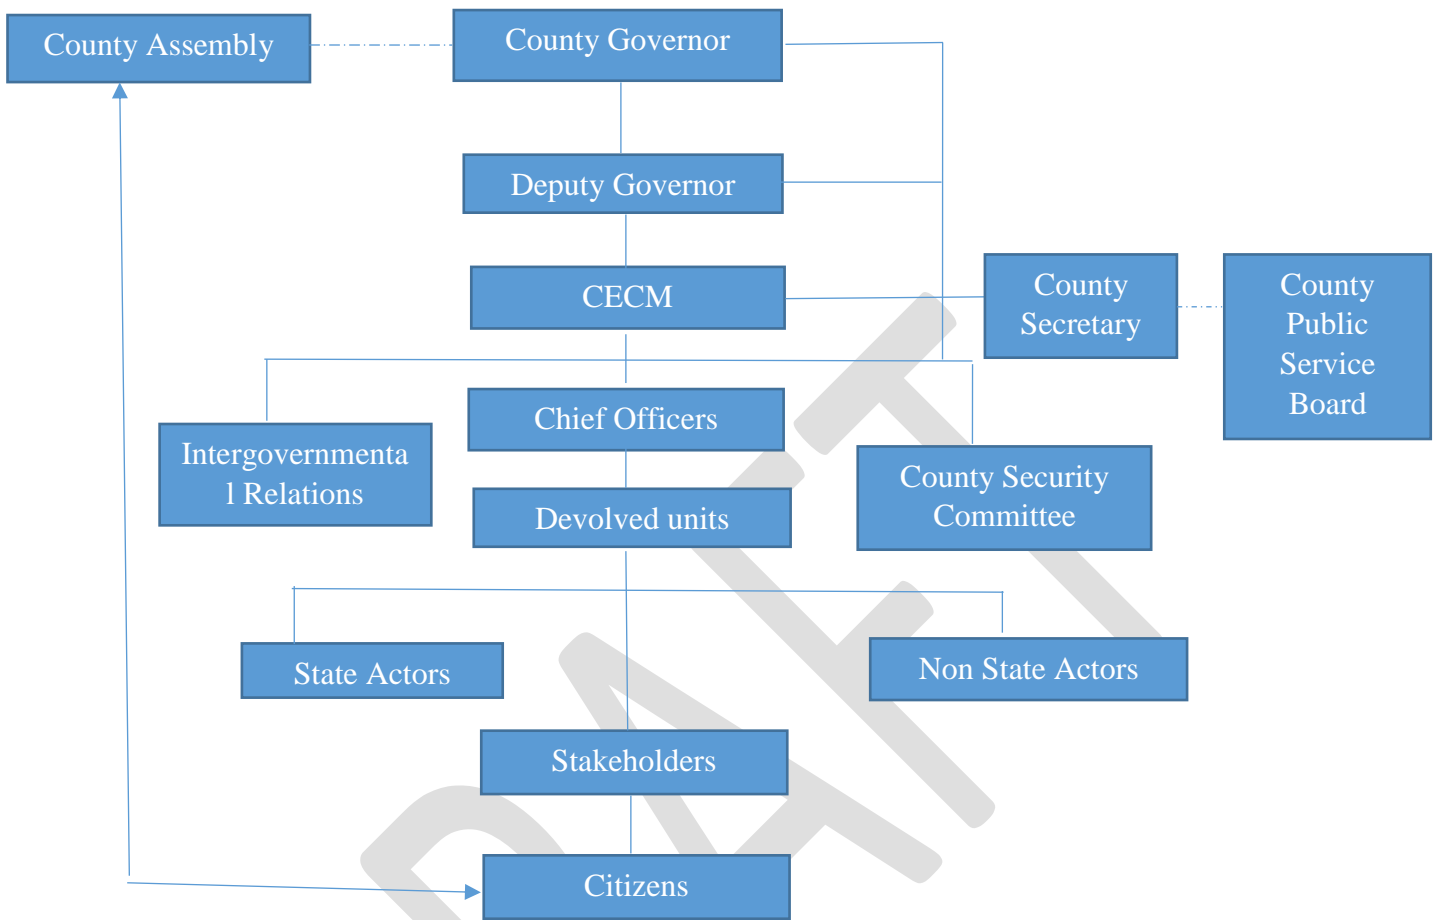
County Assembly

County Governor

Deputy Governor

CECM

County Secretary

County Public Service Board

Intergovernmental Relations

Chief Officers

County Security Committee

Devolved units

State Actors

Non State Actors

Stakeholders

Citizens

DRAFT